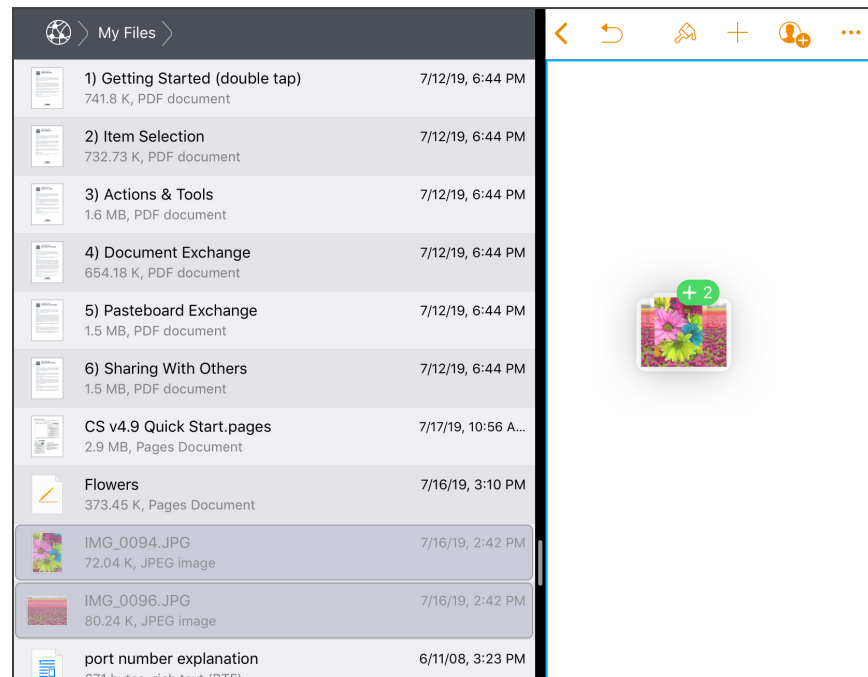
My Files

1) Getting Started (double tap)
741.8 K, PDF document
7/12/19, 6:44 PM

2) Item Selection
732.73 K, PDF document
7/12/19, 6:44 PM

3) Actions & Tools
1.6 MB, PDF document
7/12/19, 6:44 PM

4) Document Exchange
654.18 K, PDF document
7/12/19, 6:44 PM

5) Pasteboard Exchange
1.5 MB, PDF document
7/12/19, 6:44 PM

6) Sharing With Others
1.5 MB, PDF document
7/12/19, 6:44 PM

CS v4.9 Quick Start.pages
2.9 MB, Pages Document
7/17/19, 10:56 A...

Flowers
373.45 K, Pages Document
7/16/19, 3:10 PM

IMG_0094.JPG
72.04 K, JPEG image
7/16/19, 2:42 PM

IMG_0096.JPG
80.24 K, JPEG image
7/16/19, 2:42 PM

port number explanation
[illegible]
6/11/08, 3:23 PM

+ 2